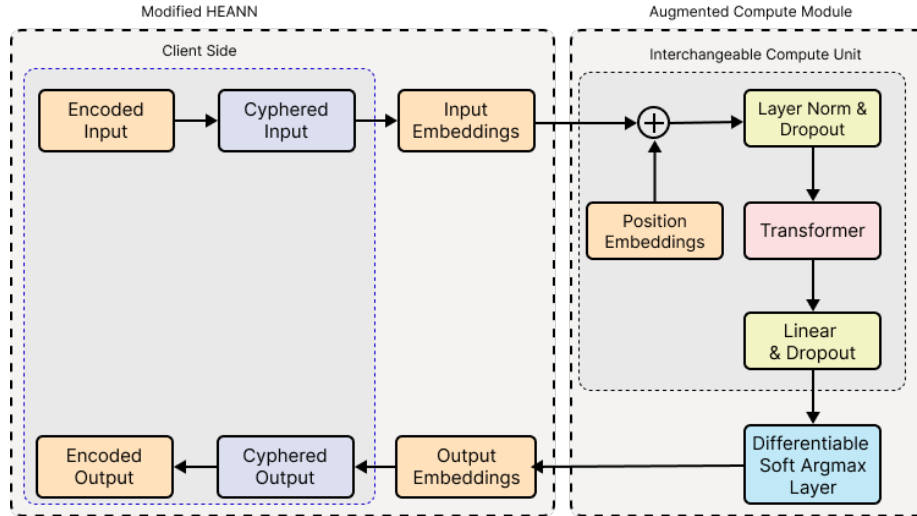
Modified HEANN

Augmented Compute Module

Client Side

Interchangeable Compute Unit

Encoded Input

Cyphered Input

Input Embeddings

Layer Norm & Dropout

Position Embeddings

Transformer

Linear & Dropout

Encoded Output

Cyphered Output

Output Embeddings

Differentiable Soft Argmax Layer